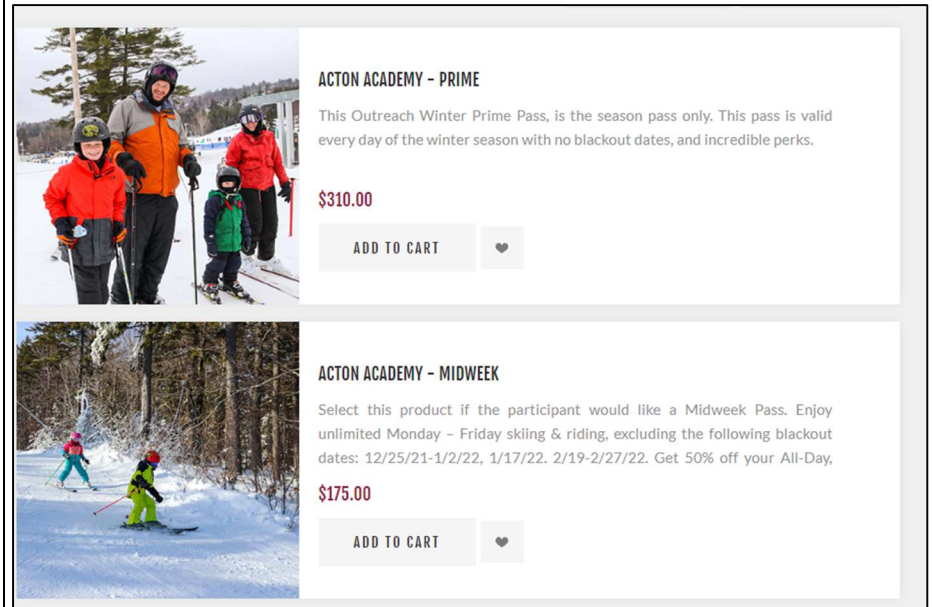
ACTON ACADEMY - PRIME

This Outreach Winter Prime Pass, is the season pass only. This pass is valid every day of the winter season with no blackout dates, and incredible perks.

$310.00

ADD TO CART

ACTON ACADEMY - MIDWEEK

Select this product if the participant would like a Midweek Pass. Enjoy unlimited Monday – Friday skiing & riding, excluding the following blackout dates: 12/25/21-1/2/22, 1/17/22. 2/19-2/27/22. Get 50% off your All-Day,

$175.00

ADD TO CART